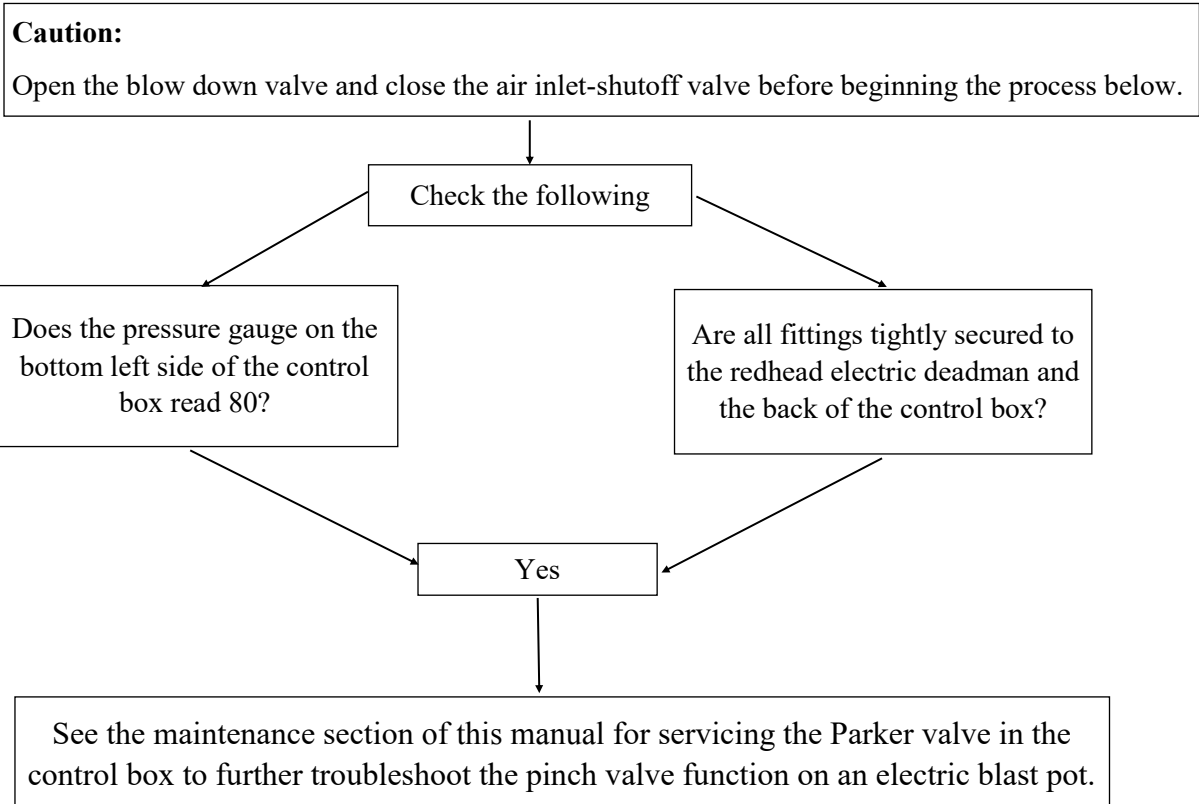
**Caution:**

Open the blow down valve and close the air inlet-shutoff valve before beginning the process below.

Check the following

Does the pressure gauge on the bottom left side of the control box read 80?

Are all fittings tightly secured to the redhead electric deadman and the back of the control box?

Yes

See the maintenance section of this manual for servicing the Parker valve in the control box to further troubleshoot the pinch valve function on an electric blast pot.